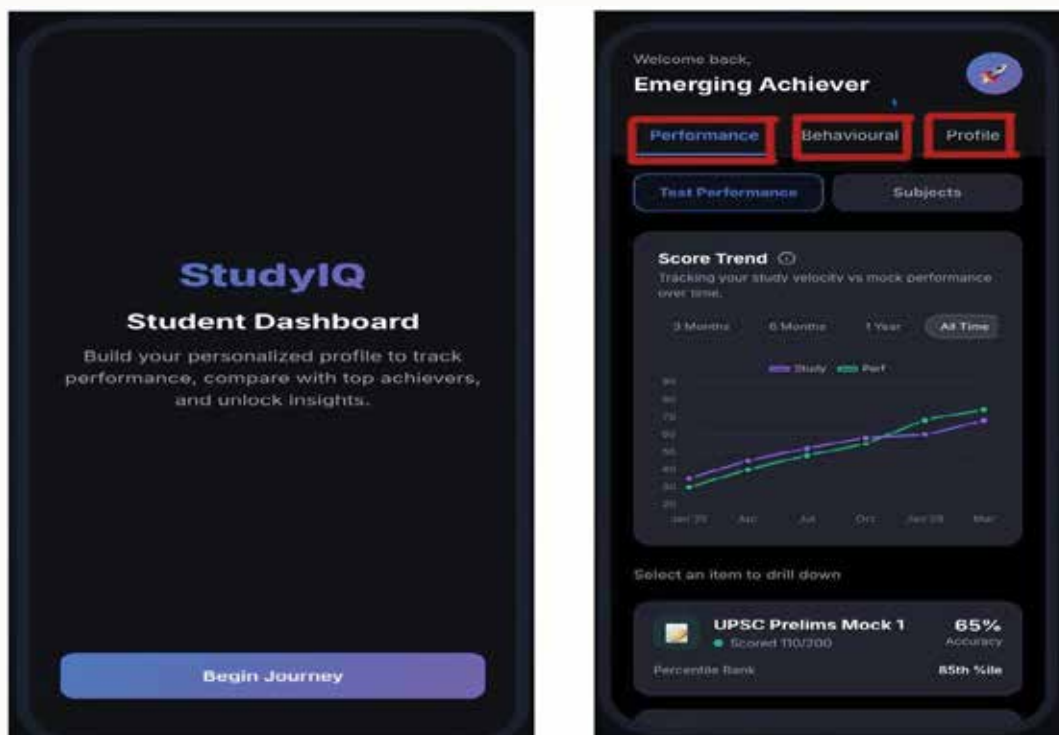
StudyIQ

Student Dashboard

Build your personalized profile to track performance, compare with top achievers, and unlock insights.

Begin Journey

Welcome back,

Emerging Achiever

Performance

Behavioural

Profile

Test Performance

Subjects

Score Trend

Tracking your study velocity vs mock performance over time.

3 Months

6 Months

1 Year

All Time

Study

Perf

90
80
70
60
50
40
30
20

Jan 25
Apr
Jul
Oct
Jan 26
Mar

Select an item to drill down

UPSC Prelims Mock 1

Scored 110/200

65%

Accuracy

Percentile Rank

85th %ile